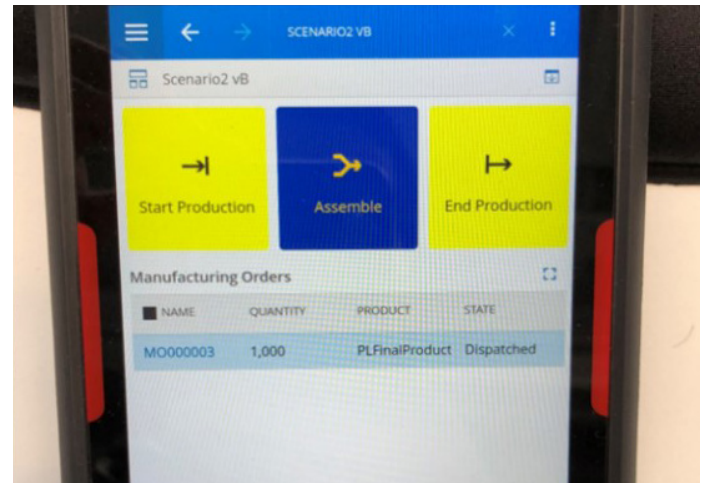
SCENARIO2 VB

Scenario2 vB

Start Production

Assemble

End Production

Manufacturing Orders

| NAME | QUANTITY | PRODUCT | STATE |
|---|---|---|---|
| MO000003 | 1,000 | PLFinalProduct | Dispatched |